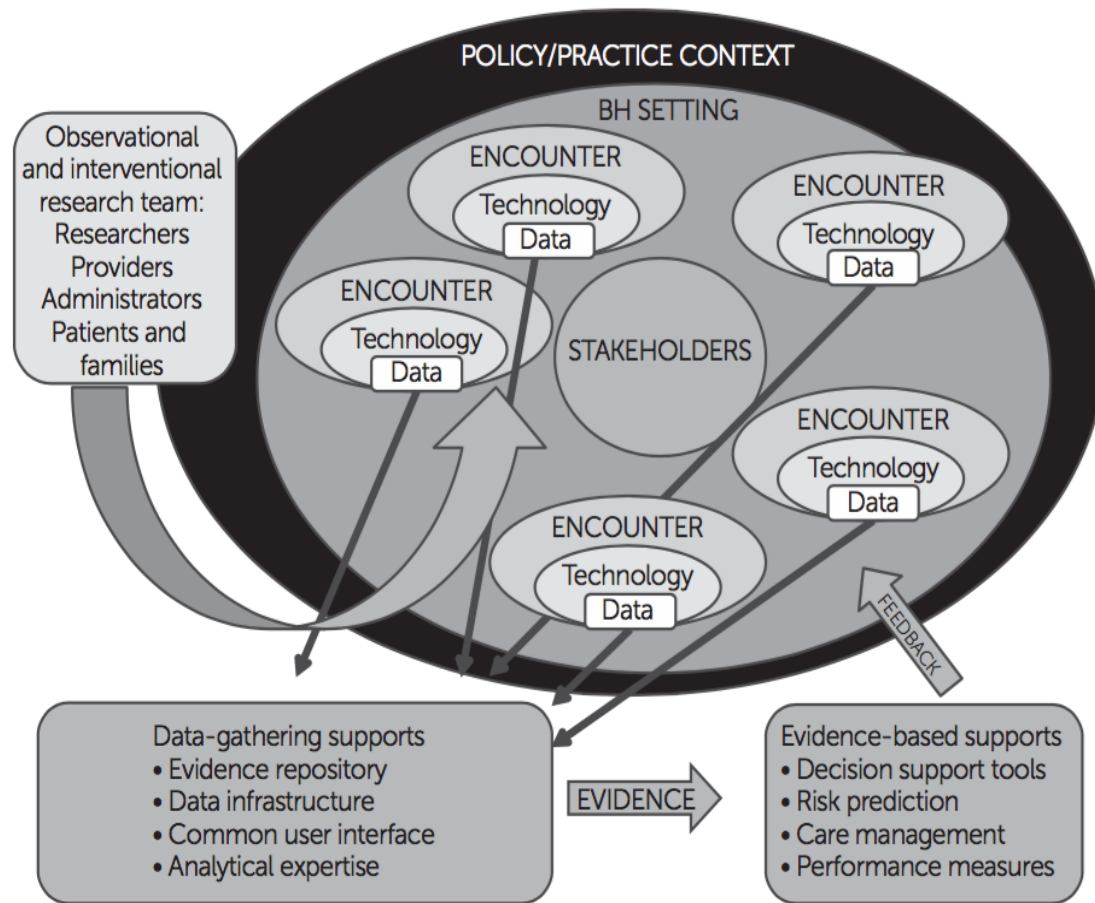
POLICY/PRACTICE CONTEXT

BH SETTING

Observational and interventional research team: Researchers Providers Administrators Patients and families

ENCOUNTER
Technology
Data

ENCOUNTER
Technology
Data

ENCOUNTER
Technology
Data

STAKEHOLDERS

ENCOUNTER
Technology
Data

ENCOUNTER
Technology
Data

FEEDBACK

Data-gathering supports
• Evidence repository
• Data infrastructure
• Common user interface
• Analytical expertise

EVIDENCE

Evidence-based supports
• Decision support tools
• Risk prediction
• Care management
• Performance measures